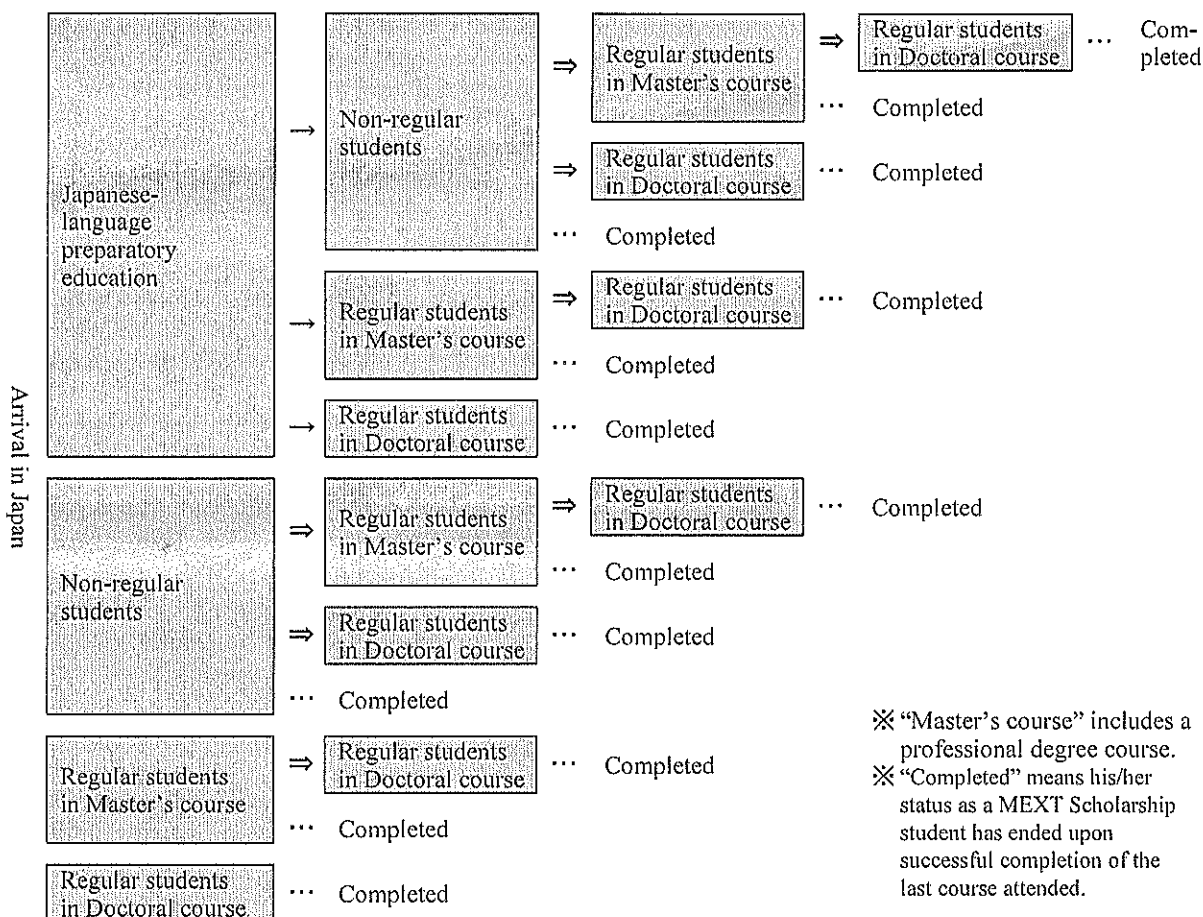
Arrival in Japan

Japanese-language preparatory education → Non-regular students ⇒ Regular students in Master's course ⇒ Regular students in Doctoral course … Completed

… Completed

⇒ Regular students in Doctoral course … Completed

… Completed

→ Regular students in Master's course ⇒ Regular students in Doctoral course … Completed

… Completed

→ Regular students in Doctoral course … Completed

Non-regular students ⇒ Regular students in Master's course ⇒ Regular students in Doctoral course … Completed

… Completed

⇒ Regular students in Doctoral course … Completed

… Completed

Regular students in Master's course ⇒ Regular students in Doctoral course … Completed

… Completed

Regular students in Doctoral course … Completed

※ "Master's course" includes a professional degree course.
※ "Completed" means his/her status as a MEXT Scholarship student has ended upon successful completion of the last course attended.